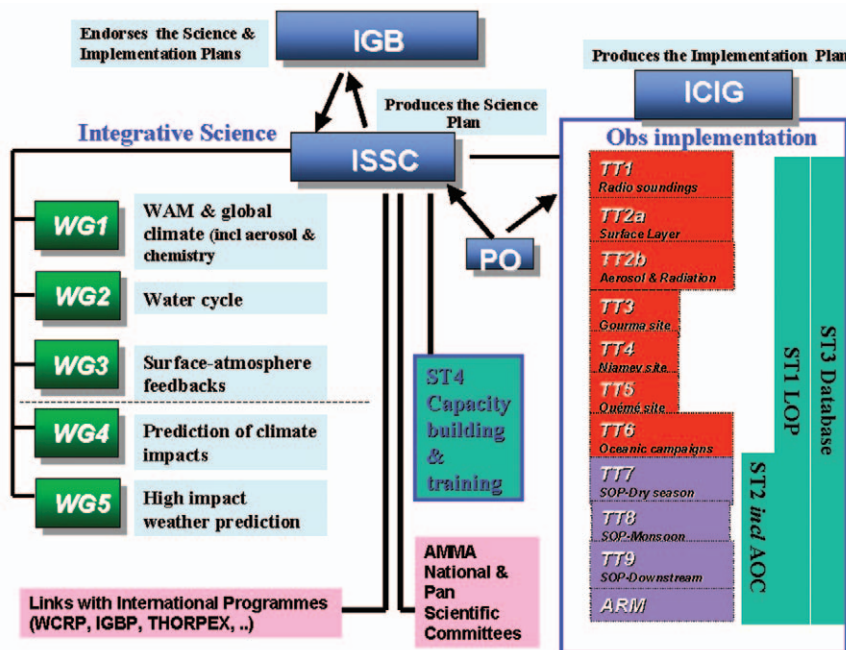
Endorses the Science & Implementation Plans

IGB

Produces the Implementation Plan

ICIG

Produces the Science Plan

Integrative Science

ISSC

Obs implementation

TT1
Radio soundings

TT2a
Surface Layer

TT2b
Aerosol & Radiation

TT3
Gourma site

TT4
Niamey site

TT5
Ouémé site

TT6
Oceanic campaigns

TT7
SOP-Dry season

TT8
SOP-Monsoon

TT9
SOP-Downstream

ARM

ST1 LOP

ST3 Database

ST2 incl AOC

WG1 WAM & global climate (incl aerosol & chemistry

WG2 Water cycle

WG3 Surface-atmosphere feedbacks

WG4 Prediction of climate impacts

WG5 High impact weather prediction

PO

ST4 Capacity building & training

AMMA National & Pan Scientific Committees

Links with International Programmes (WCRP, IGBP, THORPEX, ..)